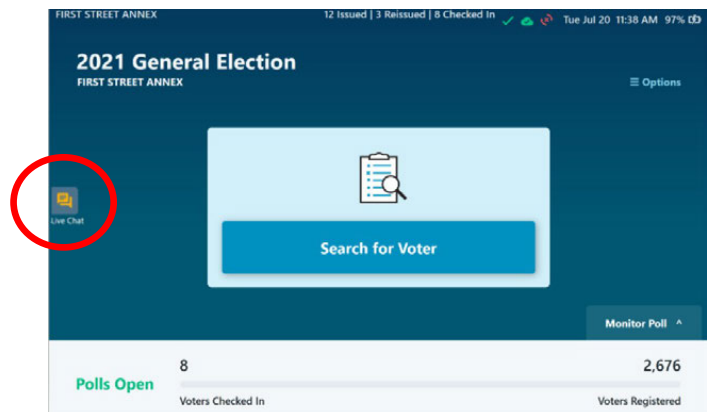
FIRST STREET ANNEX

12 Issued | 3 Reissued | 8 Checked In

Tue Jul 20 11:38 AM 97%

2021 General Election

FIRST STREET ANNEX

≡ Options

Live Chat

Search for Voter

Monitor Poll ^

Polls Open

8

Voters Checked In

2,676

Voters Registered